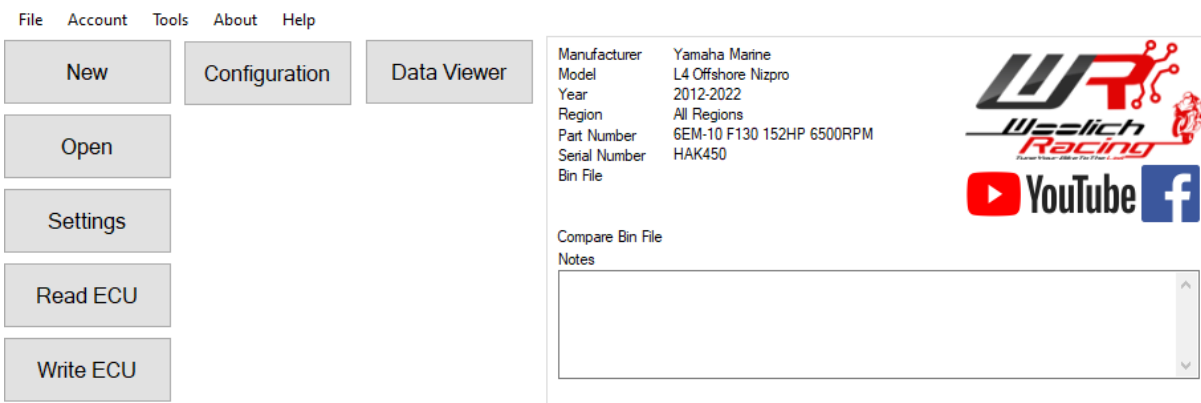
File Account Tools About Help

New

Configuration

Data Viewer

Open

Settings

Read ECU

Write ECU

| | |
|---|---|
| Manufacturer | Yamaha Marine |
| Model | L4 Offshore Nizpro |
| Year | 2012-2022 |
| Region | All Regions |
| Part Number | 6EM-10 F130 152HP 6500RPM |
| Serial Number | HAK450 |
| Bin File | |

WR

Woolich Racing

Tune Your Bike To The Limit

YouTube

f

Compare Bin File

Notes